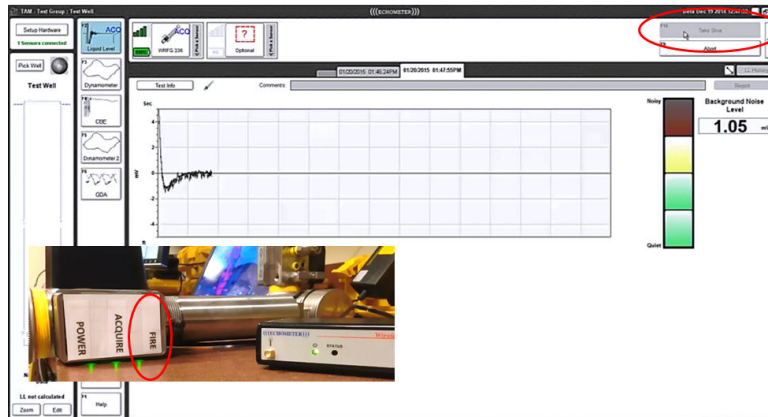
TAM - Test Group | Test Well

(((ECHOMETER)))

Setup Hardware

1 Sensors connected

Pick Well

Test Well

F2 ACQ Liquid Level

F3 Dynamometer

F4 CBE

F5 Dynamometer 2

F6 GDA

ACQ

WRFG 336

Optional

Take Shot

Abort

01/20/2015 01:46:24PM

01/20/2015 01:47:55PM

Test Info

Comments

Sec

4

2

0

-2

-4

Noisy

Quiet

Background Noise Level

1.05

LL not calculated

Zoom

Edit

Help

POWER

ACQUIRE

FIRE

(((ECHOMETER)))

STATUS